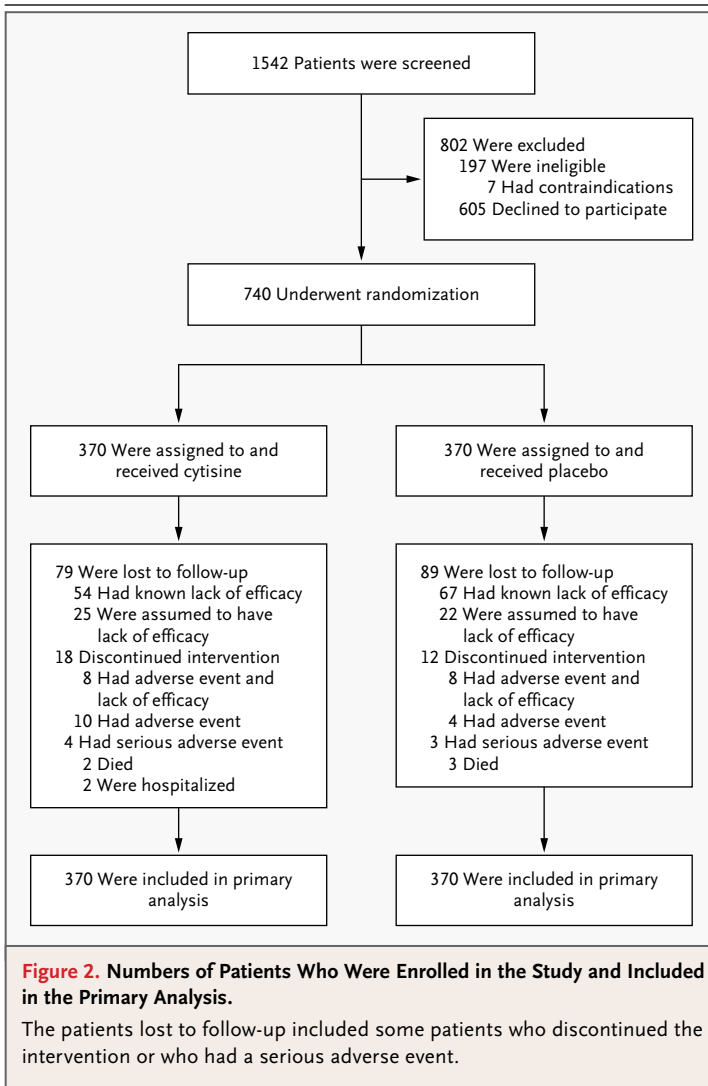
1542 Patients were screened

802 Were excluded
197 Were ineligible
7 Had contraindications
605 Declined to participate

740 Underwent randomization

370 Were assigned to and received cytisine

370 Were assigned to and received placebo

79 Were lost to follow-up
54 Had known lack of efficacy
25 Were assumed to have lack of efficacy
18 Discontinued intervention
8 Had adverse event and lack of efficacy
10 Had adverse event
4 Had serious adverse event
2 Died
2 Were hospitalized

89 Were lost to follow-up
67 Had known lack of efficacy
22 Were assumed to have lack of efficacy
12 Discontinued intervention
8 Had adverse event and lack of efficacy
4 Had adverse event
3 Had serious adverse event
3 Died

370 Were included in primary analysis

370 Were included in primary analysis

Figure 2. Numbers of Patients Who Were Enrolled in the Study and Included in the Primary Analysis.

The patients lost to follow-up included some patients who discontinued the intervention or who had a serious adverse event.